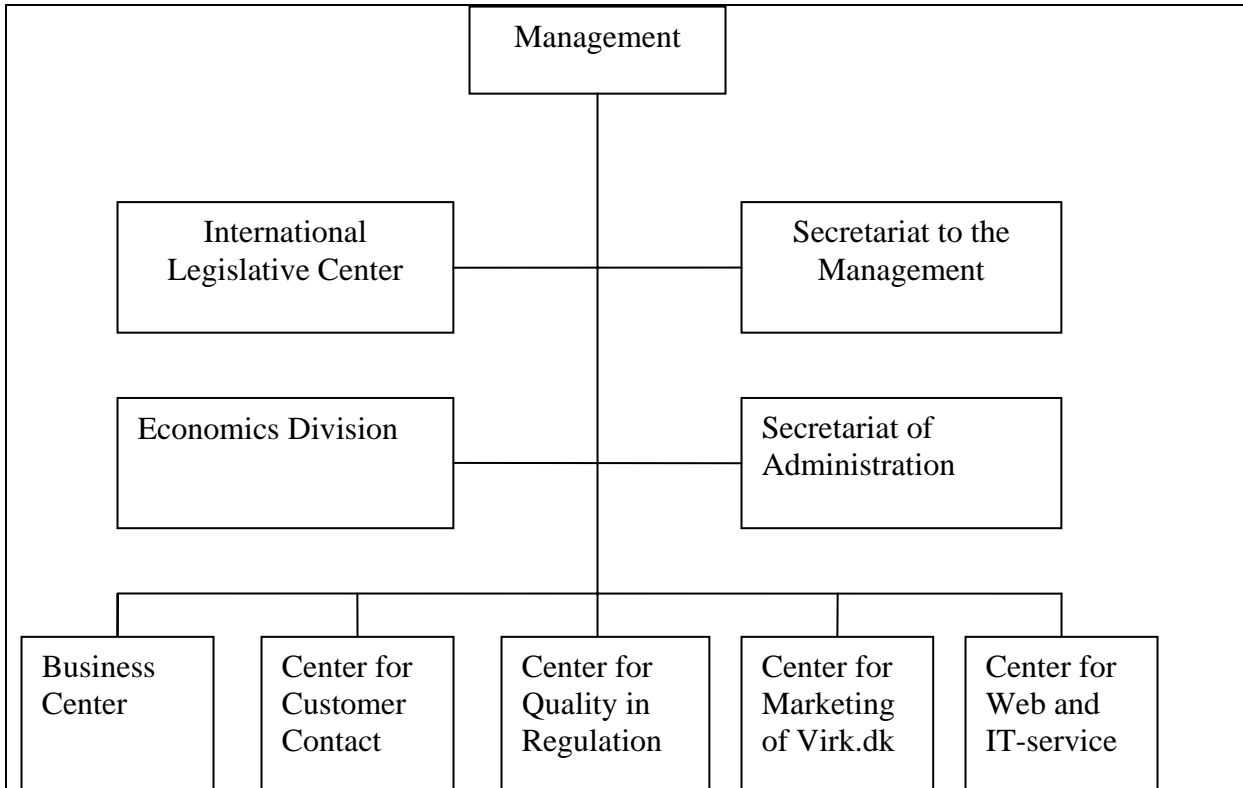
Management

International Legislative Center

Secretariat to the Management

Economics Division

Secretariat of Administration

Business Center

Center for Customer Contact

Center for Quality in Regulation

Center for Marketing of Virk.dk

Center for Web and IT-service